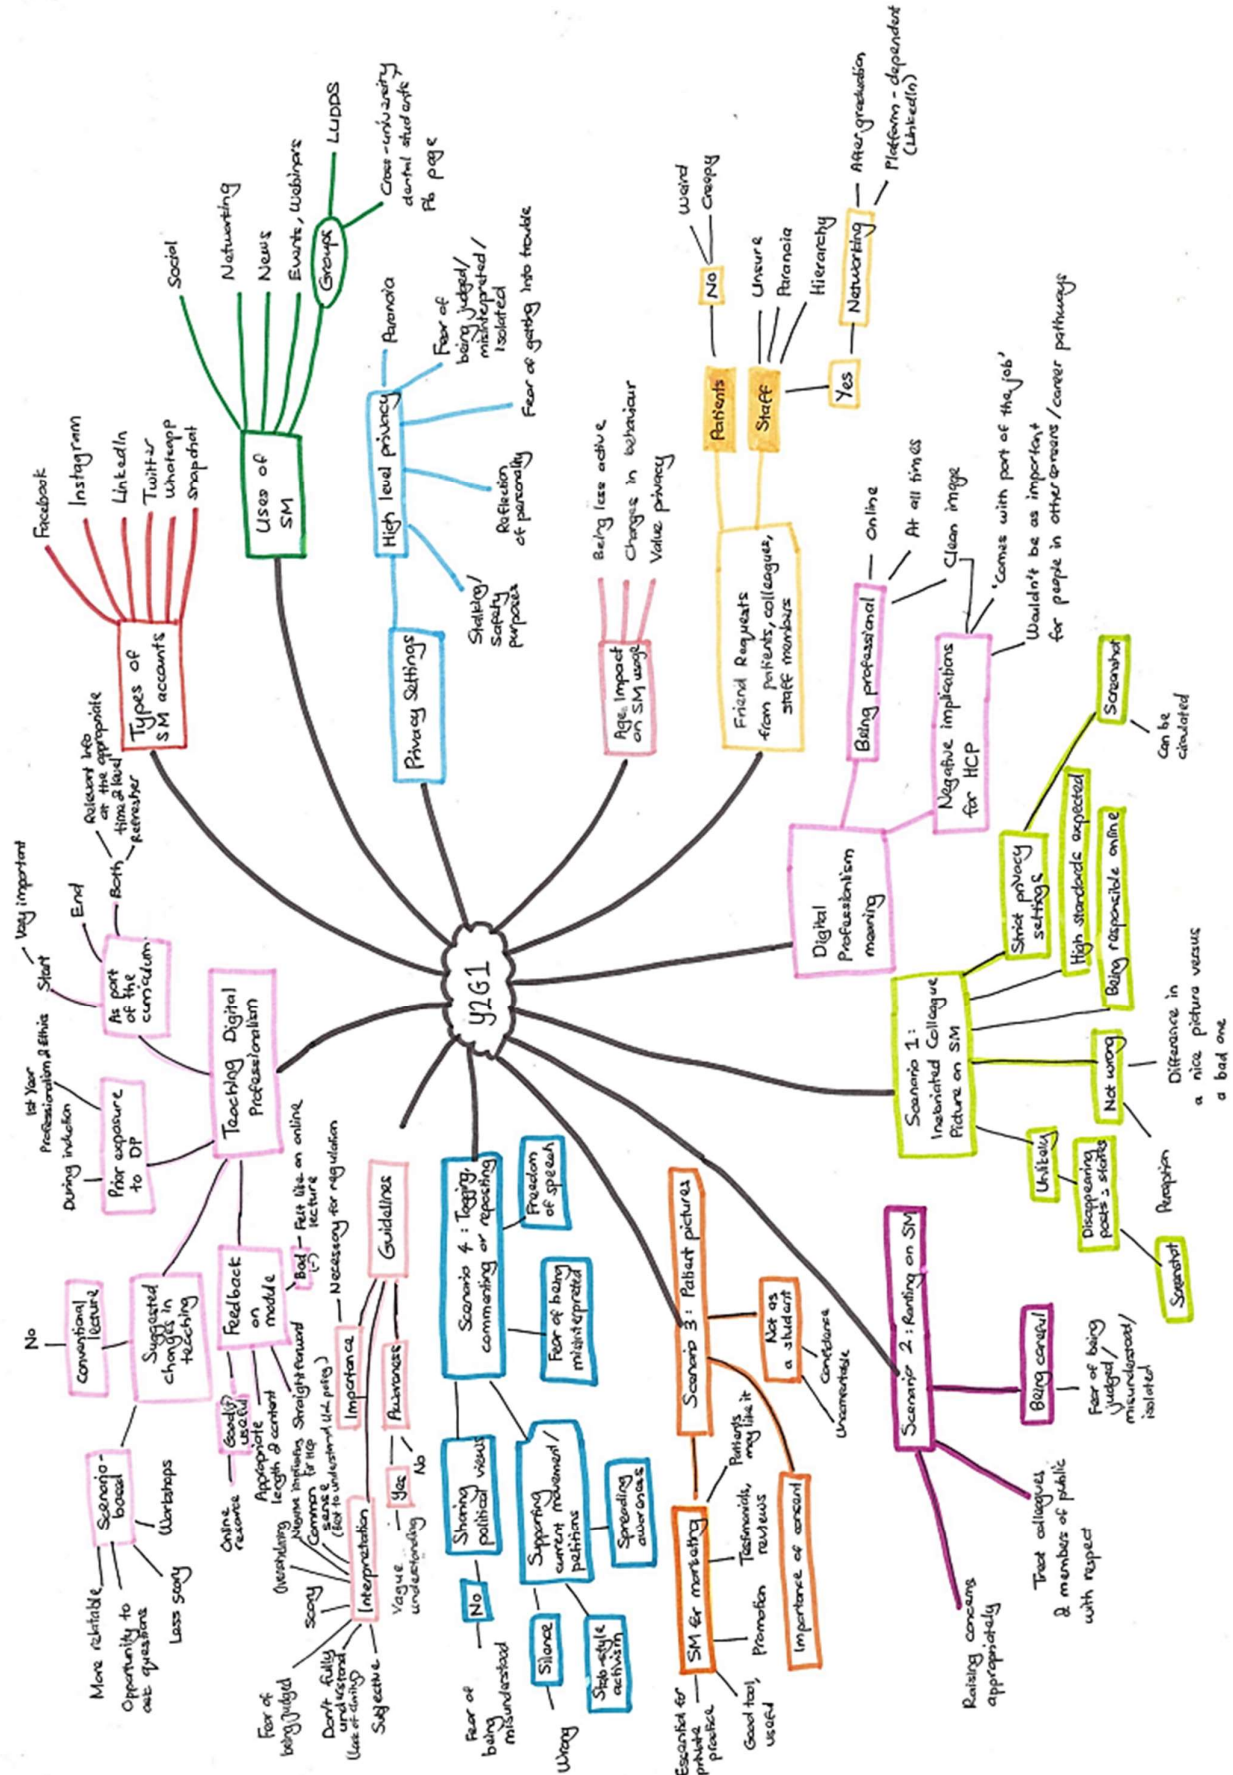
Y2G1

Types of SM accounts
Facebook
Instagram
LinkedIn
Twitter
Whatsapp
Snapchat

Uses of SM
Social
Networking
News
Events, Webinars
Groups
LUDDS
Cross-university dental students' FB page

Privacy Settings
High level privacy
Paranoia
Fear of being judged/ misinterpreted/ isolated
Fear of getting into trouble
Reflection of personality
Stalking/ safety purposes

Age: Impact on SM usage
Being less active
Changes in behaviour
Value privacy

Friend Requests from patients, colleagues, staff members
Patients
No
Weird
Creepy
Staff
Unsure
Paranoia
Hierarchy
Yes
Networking
After graduation
Platform - dependent (LinkedIn)

Digital Professionalism meaning
Being professional
Online
At all times
Clean image
Negative implications for HCP
'Comes with part of the job'
Wouldn't be as important for people in other careers/career pathways

Scenario 1: Inebriated Colleague Picture on SM
Strict privacy settings
Screenshot
Can be circulated
High standards expected
Being responsible online
Not wrong
Difference in a nice picture versus a bad one
Unlikely
Disappearing posts; stories
Screenshot
Perception

Scenario 2: Ranting on SM
Being careful
Fear of being judged/ misunderstood/ isolated
Treat colleagues & members of public with respect
Raising concerns appropriately

Scenario 3: Patient pictures
Not as a student
Confidence
Uncomfortable
Importance of consent
SM for marketing
Patients may like it
Testimonials, reviews
Promotion
Good tool, used
Essential for private practice

Scenario 4: Tagging, commenting or reposting
Freedom of speech
Fear of being misinterpreted
Sharing political views
No
Fear of being misunderstood
Supporting current movement/ petitions
Spreading awareness
Silence
Wrong
Slacktivism-style activism

Teaching Digital Professionalism
As part of the curriculum
Start
Very important
End
Both
Relevant info at the appropriate time & level
Refresher
Prior exposure to DP
1st Year Professionalism & Ethics
During induction
Feedback on module
Bad (-)
Felt like an online lecture
Good (+) useful
Appropriate length & content
Straightforward
Common sense (But to understand uni policy)
Negative implications for HCP
Suggested changes in teaching
Conventional lecture
No
Scenario-based
Workshops
More relatable
Opportunity to ask questions
Less scary
Online resources
Guidelines
Necessary for regulation
Importance
Awareness
Yes
No
Interpretation
Vague understanding
Scary
(Necessary)
Fear of being judged
Don't fully understand (Use of clarity)
Subjective